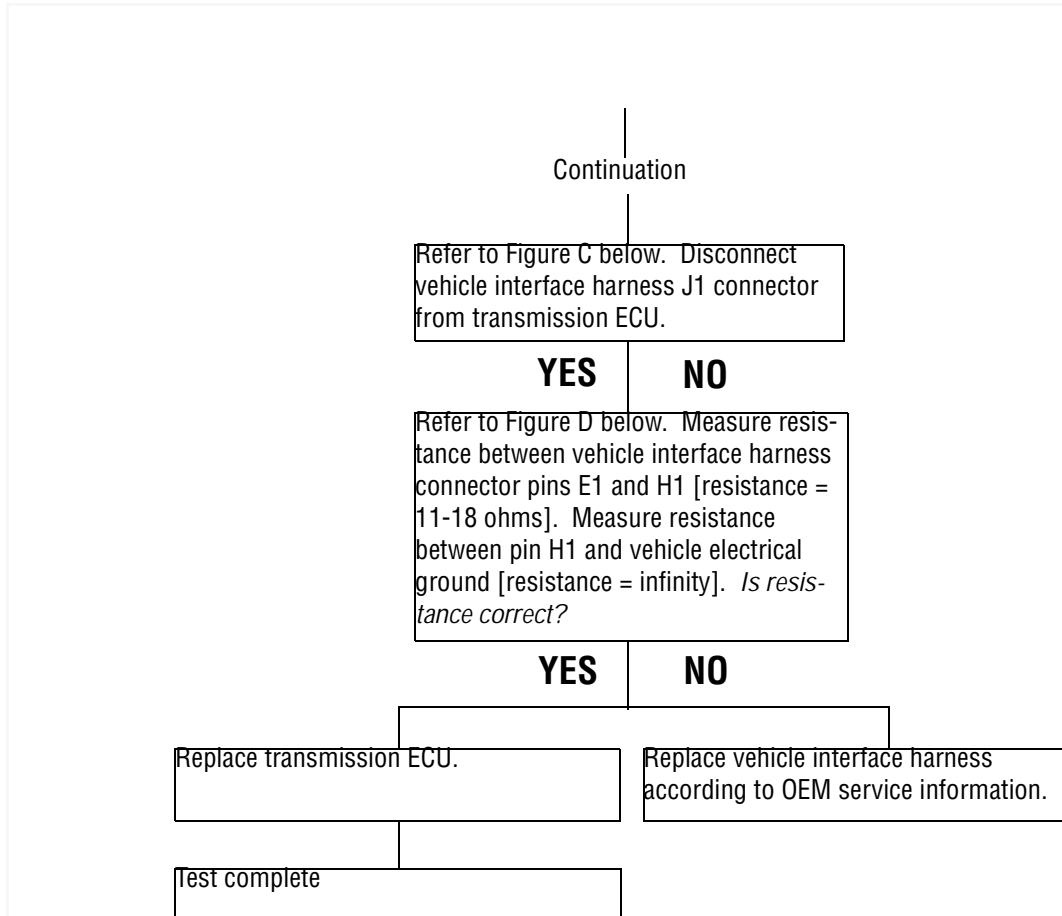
Continuation

Refer to Figure C below. Disconnect vehicle interface harness J1 connector from transmission ECU.

YES

NO

Refer to Figure D below. Measure resistance between vehicle interface harness connector pins E1 and H1 [resistance = 11-18 ohms]. Measure resistance between pin H1 and vehicle electrical ground [resistance = infinity]. *Is resistance correct?*

YES

NO

Replace transmission ECU.

Replace vehicle interface harness according to OEM service information.

Test complete